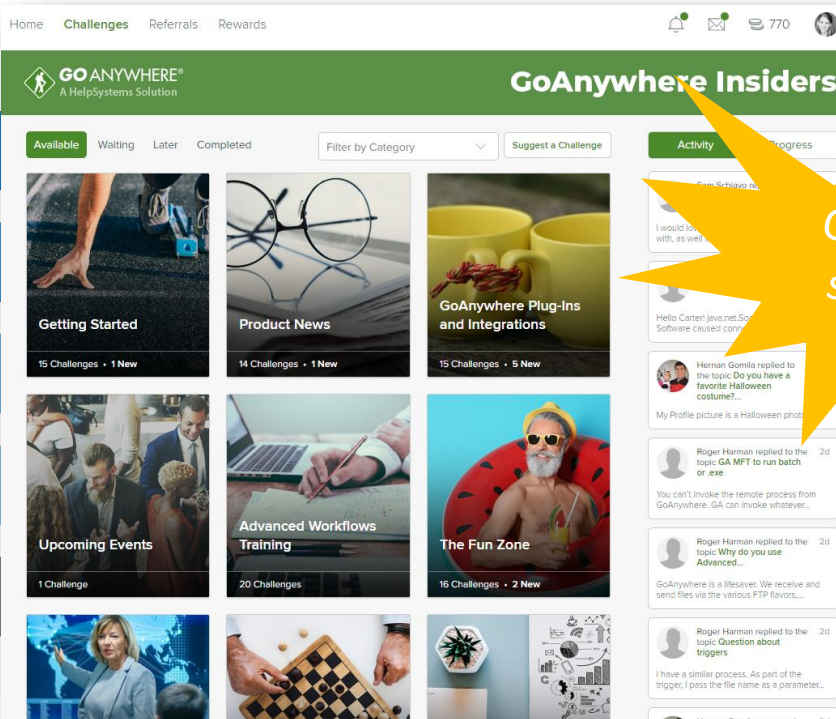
Home Challenges Referrals Rewards 770

GO ANYWHERE® A HelpSystems Solution

GoAnywhere Insiders

Available Waiting Later Completed

Filter by Category

Suggest a Challenge

Activity Progress

Getting Started
15 Challenges • 1 New

Product News
14 Challenges • 1 New

GoAnywhere Plug-Ins and Integrations
15 Challenges • 5 New

Upcoming Events
1 Challenge

Advanced Workflows Training
20 Challenges

The Fun Zone
16 Challenges • 2 New

Sam Schiavo re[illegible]
I would lov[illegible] with, as well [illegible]

Hello Carter! java.net.So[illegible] Software caused conn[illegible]

Hernan Gomila replied to the topic Do you have a favorite Halloween costume?...
My Profile picture is a Halloween phot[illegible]

Roger Harman replied to the topic GA MFT to run batch or .exe 2d
You can't invoke the remote process from GoAnywhere. GA can invoke whatever...

Roger Harman replied to the topic Why do you use Advanced... 2d
GoAnywhere is a lifesaver. We receive and send files via the various FTP flavors,...

Roger Harman replied to the topic Question about triggers 2d
I have a similar process. As part of the trigger, I pass the file name as a parameter...